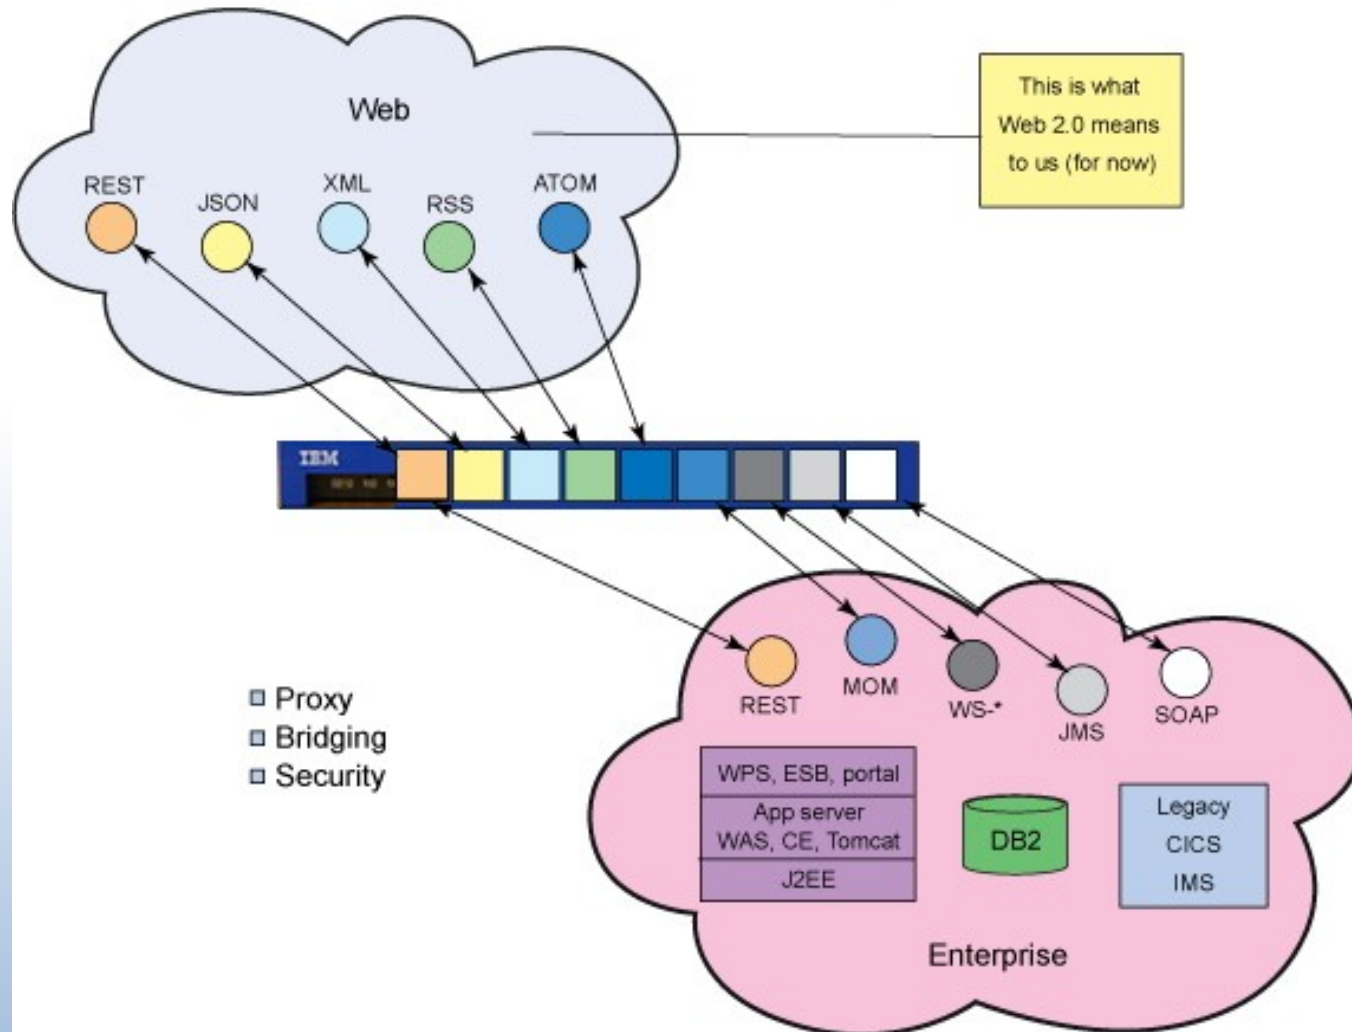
Web

This is what Web 2.0 means to us (for now)

REST
JSON
XML
RSS
ATOM

IBM

REST
MOM
WS-*
JMS
SOAP

□ Proxy
□ Bridging
□ Security

WPS, ESB, portal
App server WAS, CE, Tomcat
J2EE

DB2

Legacy
CICS
IMS

Enterprise